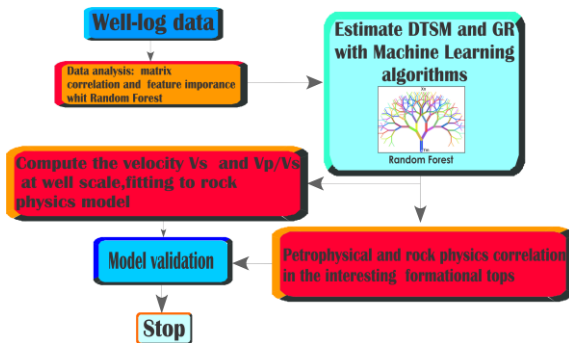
Well-log data

Data analysis: matrix correlation and feature imporance whit Random Forest

Estimate DTSM and GR with Machine Learning algorithms

Random Forest

Compute the velocity Vs and Vp/Vs at well scale,fitting to rock physics model

Model validation

Petrophysical and rock physics correlation in the interesting formational tops

Stop